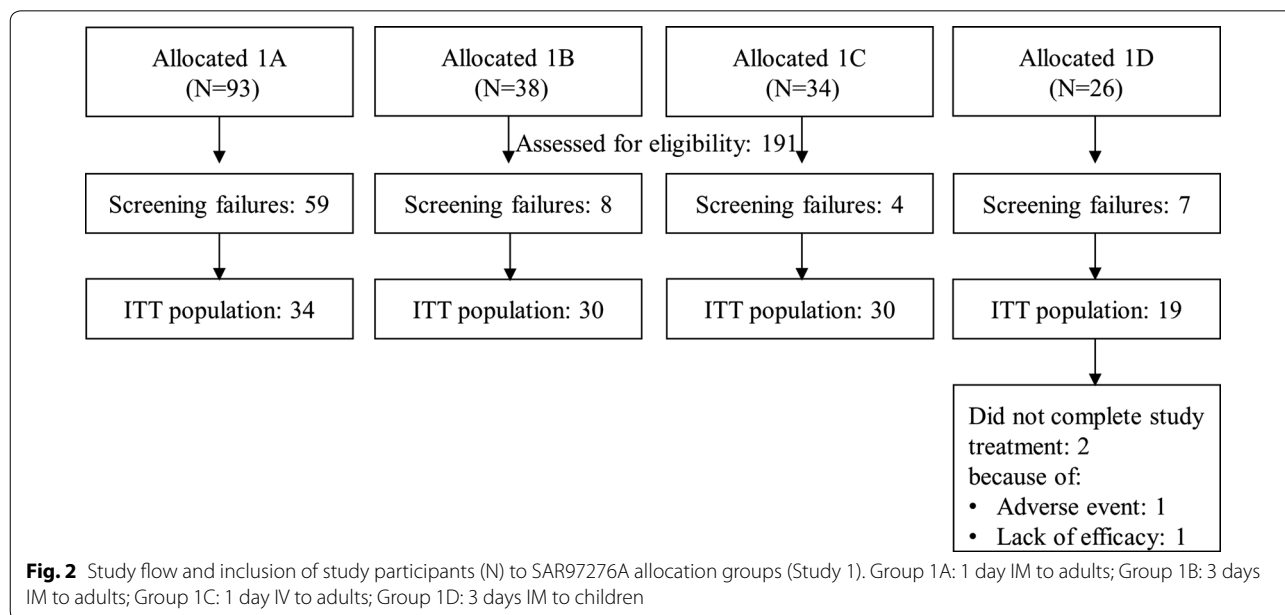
Allocated 1A
(N=93)

Allocated 1B
(N=38)

Allocated 1C
(N=34)

Allocated 1D
(N=26)

Assessed for eligibility: 191

Screening failures: 59

Screening failures: 8

Screening failures: 4

Screening failures: 7

ITT population: 34

ITT population: 30

ITT population: 30

ITT population: 19

Did not complete study treatment: 2
because of:
• Adverse event: 1
• Lack of efficacy: 1

**Fig. 2** Study flow and inclusion of study participants (N) to SAR97276A allocation groups (Study 1). Group 1A: 1 day IM to adults; Group 1B: 3 days IM to adults; Group 1C: 1 day IV to adults; Group 1D: 3 days IM to children